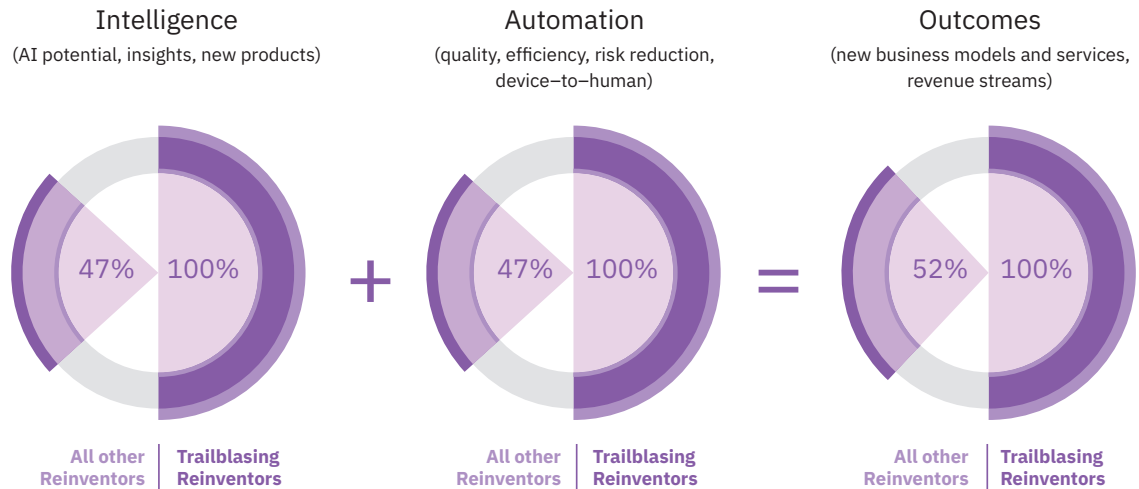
Intelligence
(AI potential, insights, new products)

47% 100%

All other Reinventors | Trailblasing Reinventors

+

Automation
(quality, efficiency, risk reduction, device–to–human)

47% 100%

All other Reinventors | Trailblasing Reinventors

=

Outcomes
(new business models and services, revenue streams)

52% 100%

All other Reinventors | Trailblasing Reinventors